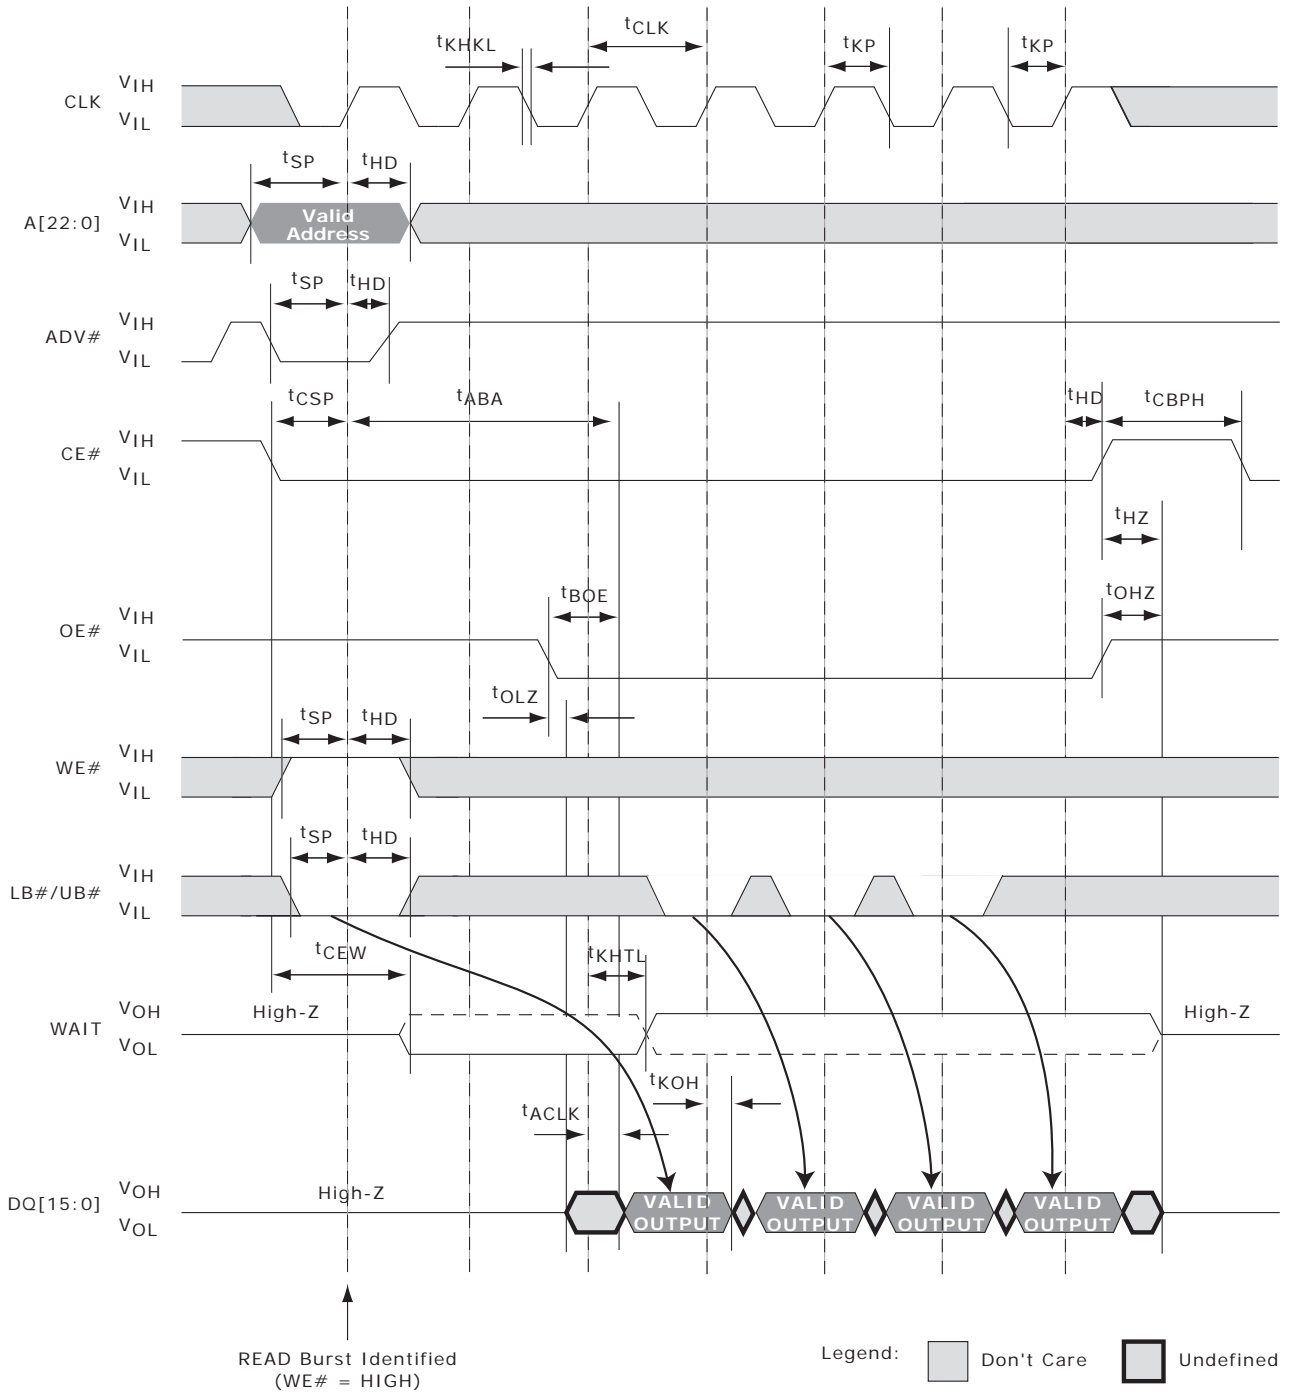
$t_{KHKL}$ $t_{CLK}$ $t_{KP}$ $t_{KP}$

CLK $V_{IH}$ $V_{IL}$

$t_{SP}$ $t_{HD}$

A[22:0] $V_{IH}$ $V_{IL}$ Valid Address

$t_{SP}$ $t_{HD}$

ADV# $V_{IH}$ $V_{IL}$

$t_{CSP}$ $t_{ABA}$ $t_{HD}$ $t_{CBPH}$

CE# $V_{IH}$ $V_{IL}$

$t_{HZ}$

$t_{BOE}$ $t_{OHZ}$

OE# $V_{IH}$ $V_{IL}$

$t_{OLZ}$

$t_{SP}$ $t_{HD}$

WE# $V_{IH}$ $V_{IL}$

$t_{SP}$ $t_{HD}$

LB#/UB# $V_{IH}$ $V_{IL}$

$t_{CEW}$ $t_{KHTL}$

WAIT $V_{OH}$ $V_{OL}$ High-Z High-Z

$t_{KOH}$

$t_{ACLK}$

DQ[15:0] $V_{OH}$ $V_{OL}$ High-Z VALID OUTPUT VALID OUTPUT VALID OUTPUT VALID OUTPUT

READ Burst Identified (WE# = HIGH)

Legend: Don't Care Undefined